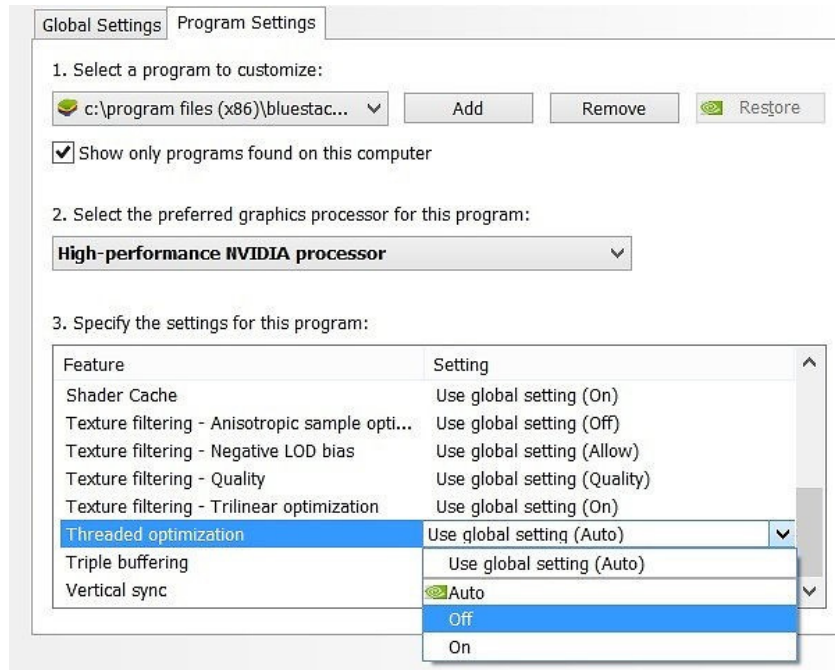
Global Settings | Program Settings

1. Select a program to customize:

c:\program files (x86)\bluestac... | Add | Remove | Restore

Show only programs found on this computer

2. Select the preferred graphics processor for this program:

High-performance NVIDIA processor

3. Specify the settings for this program:

| Feature | Setting |
|---|---|
| Shader Cache | Use global setting (On) |
| Texture filtering - Anisotropic sample opti... | Use global setting (Off) |
| Texture filtering - Negative LOD bias | Use global setting (Allow) |
| Texture filtering - Quality | Use global setting (Quality) |
| Texture filtering - Trilinear optimization | Use global setting (On) |
| Threaded optimization | Use global setting (Auto) |
| Triple buffering | Use global setting (Auto) |
| Vertical sync | Auto |
| | Off |
| | On |